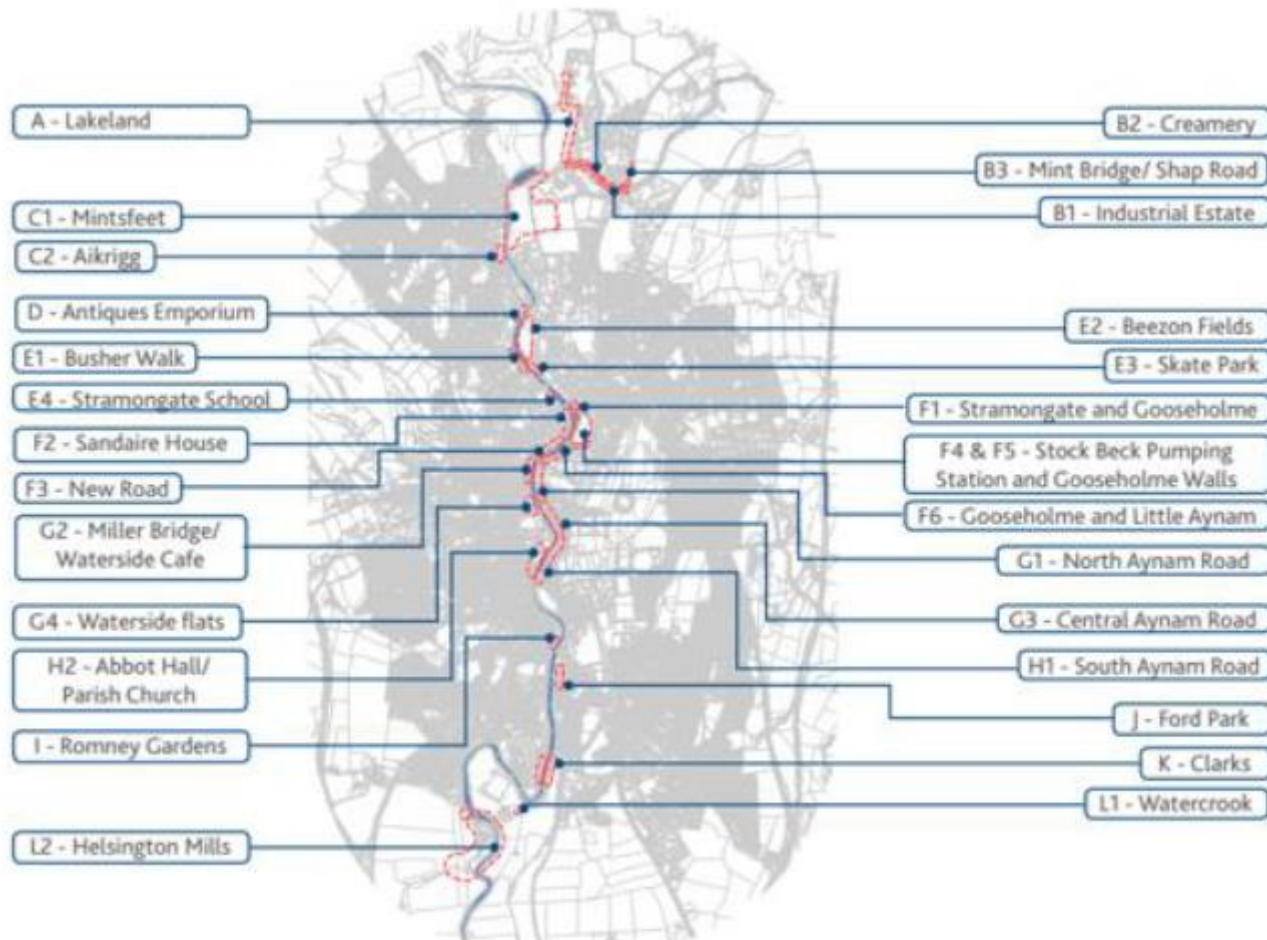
A - Lakeland

B2 - Creamery

B3 - Mint Bridge/ Shap Road

C1 - Mintsfeet

B1 - Industrial Estate

C2 - Aikrigg

D - Antiques Emporium

E2 - Beezon Fields

E1 - Busher Walk

E3 - Skate Park

E4 - Stramongate School

F1 - Stramongate and Gooseholme

F2 - Sandaire House

F4 & F5 - Stock Beck Pumping Station and Gooseholme Walls

F3 - New Road

F6 - Gooseholme and Little Aynam

G2 - Miller Bridge/ Waterside Cafe

G1 - North Aynam Road

G4 - Waterside flats

G3 - Central Aynam Road

H2 - Abbot Hall/ Parish Church

H1 - South Aynam Road

J - Ford Park

I - Romney Gardens

K - Clarks

L1 - Watercrook

L2 - Helsington Mills